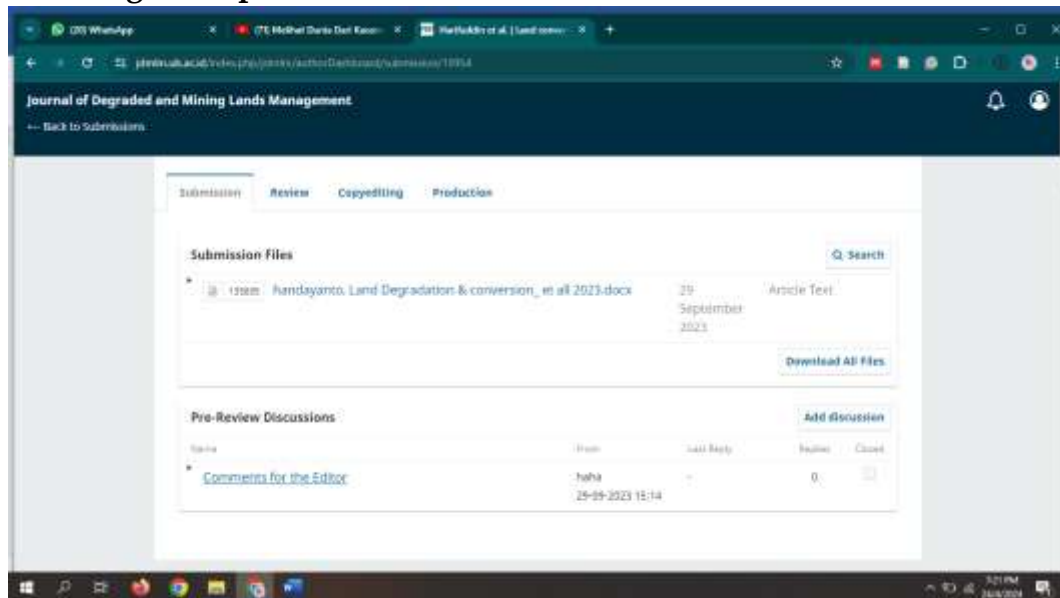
(20) WhatsApp
(71) Melihat Dunia Dari Kacam
Hairiah et al. | Land conve
jdmlm.ub.ac.id/index.php/jdmlm/authorDashboard/submission/10954

Journal of Degraded and Mining Lands Management
← Back to Submissions

Submission Review Copyediting Production

Submission Files
Q Search
13989 Handayanto, Land Degradation & conversion_ et all 2023.docx 29 September 2023 Article Text
Download All Files

Pre-Review Discussions
Add discussion
| Name | From | Last Reply | Replies | Closed |
|---|---|---|---|---|
| Comments for the Editor | haha 29-09-2023 15:14 | - | 0 | |

3:21 PM
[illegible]